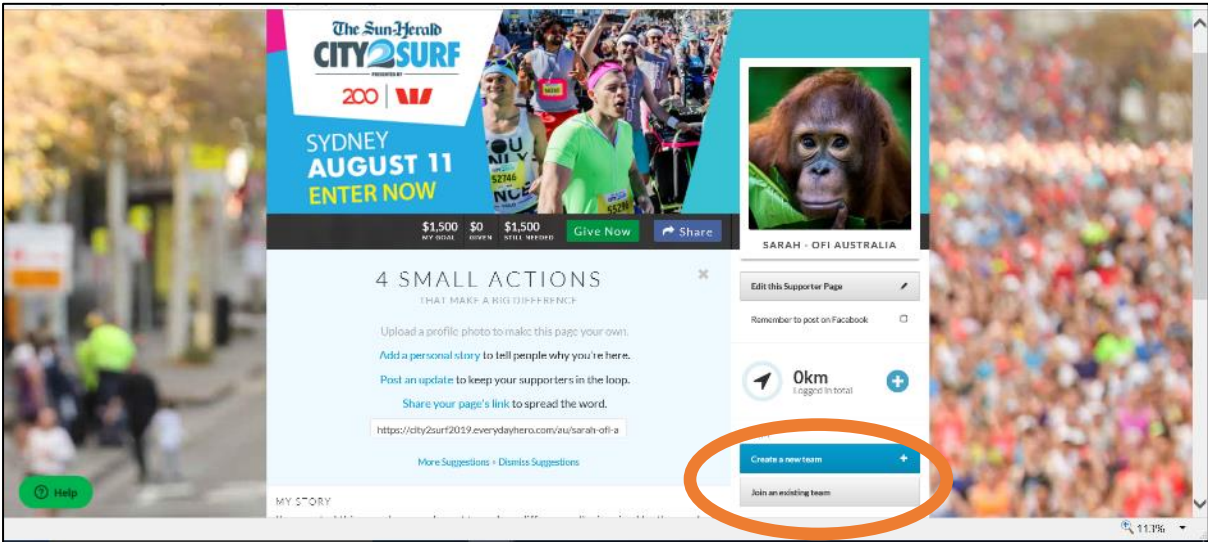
The Sun-Herald
CITY2SURF
PRESENTED BY
200

SYDNEY
AUGUST 11
ENTER NOW

$1,500 MY GOAL $0 GIVEN $1,500 STILL NEEDED Give Now Share

SARAH - OFI AUSTRALIA

4 SMALL ACTIONS
THAT MAKE A BIG DIFFERENCE

Upload a profile photo to make this page your own.

Add a personal story to tell people why you're here.

Post an update to keep your supporters in the loop.

Share your page's link to spread the word.

https://city2surf2019.everydayhero.com/au/sarah-ofi-a

More Suggestions • Dismiss Suggestions

MY STORY

Edit this Supporter Page

Remember to post on Facebook

0km
Logged in total

Create a new team

Join an existing team

Help

113%